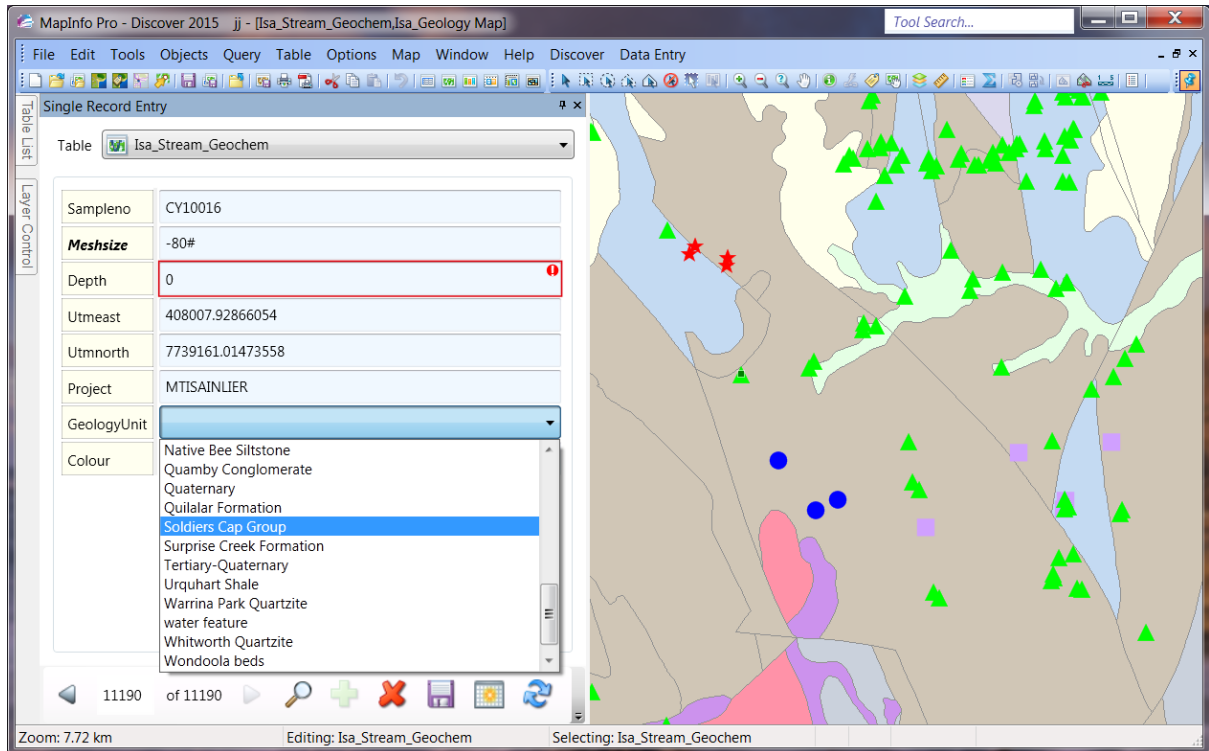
MapInfo Pro - Discover 2015 jj - [Isa_Stream_Geochem,Isa_Geology Map]

Tool Search...

File Edit Tools Objects Query Table Options Map Window Help Discover Data Entry

Single Record Entry

Table List

Layer Control

Table Isa_Stream_Geochem

| Sampleno | CY10016 |
|---|---|
| Meshsize | -80# |
| Depth | 0 |
| Utmeast | 408007.92866054 |
| Utmnorth | 7739161.01473558 |
| Project | MTISAINLIER |
| GeologyUnit | |
| Colour | |

Native Bee Siltstone
Quamby Conglomerate
Quaternary
Quilalar Formation
Soldiers Cap Group
Surprise Creek Formation
Tertiary-Quaternary
Urquhart Shale
Warrina Park Quartzite
water feature
Whitworth Quartzite
Wondoola beds

11190 of 11190

Zoom: 7.72 km Editing: Isa_Stream_Geochem Selecting: Isa_Stream_Geochem